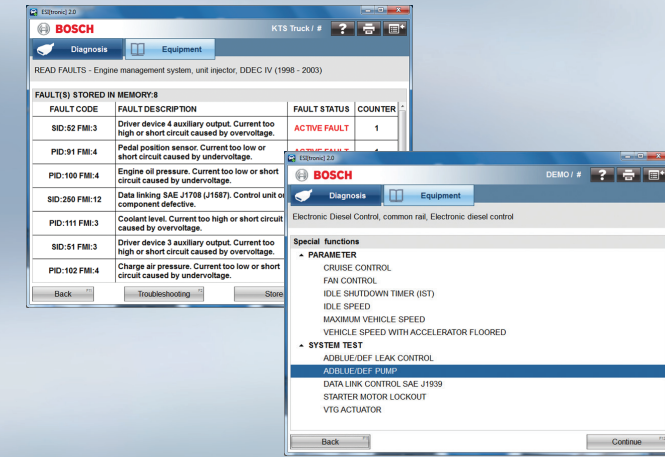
ESI[tronic] 2.0

BOSCH

KTS Truck / #

Diagnosis

Equipment

READ FAULTS - Engine management system, unit injector, DDEC IV (1998 - 2003)

FAULT(S) STORED IN MEMORY:8

| FAULT CODE | FAULT DESCRIPTION | FAULT STATUS | COUNTER |
|---|---|---|---|
| SID:52 FMI:3 | Driver device 4 auxiliary output. Current too high or short circuit caused by overvoltage. | ACTIVE FAULT | 1 |
| PID:91 FMI:4 | Pedal position sensor. Current too low or short circuit caused by undervoltage. | ACTIVE FAULT | 1 |
| PID:100 FMI:4 | Engine oil pressure. Current too low or short circuit caused by undervoltage. | | |
| SID:250 FMI:12 | Data linking SAE J1708 (J1587). Control unit or component defective. | | |
| PID:111 FMI:3 | Coolant level. Current too high or short circuit caused by overvoltage. | | |
| SID:51 FMI:3 | Driver device 3 auxiliary output. Current too high or short circuit caused by overvoltage. | | |
| PID:102 FMI:4 | Charge air pressure. Current too low or short circuit caused by undervoltage. | | |

Back

Troubleshooting

Store

ESI[tronic] 2.0

BOSCH

DEMO / #

Diagnosis

Equipment

Electronic Diesel Control, common rail, Electronic diesel control

Special functions

PARAMETER

CRUISE CONTROL

FAN CONTROL

IDLE SHUTDOWN TIMER (IST)

IDLE SPEED

MAXIMUM VEHICLE SPEED

VEHICLE SPEED WITH ACCELERATOR FLOORED

SYSTEM TEST

ADBLUE/DEF LEAK CONTROL

ADBLUE/DEF PUMP

DATA LINK CONTROL SAE J1939

STARTER MOTOR LOCKOUT

VTG ACTUATOR

Back

Continue